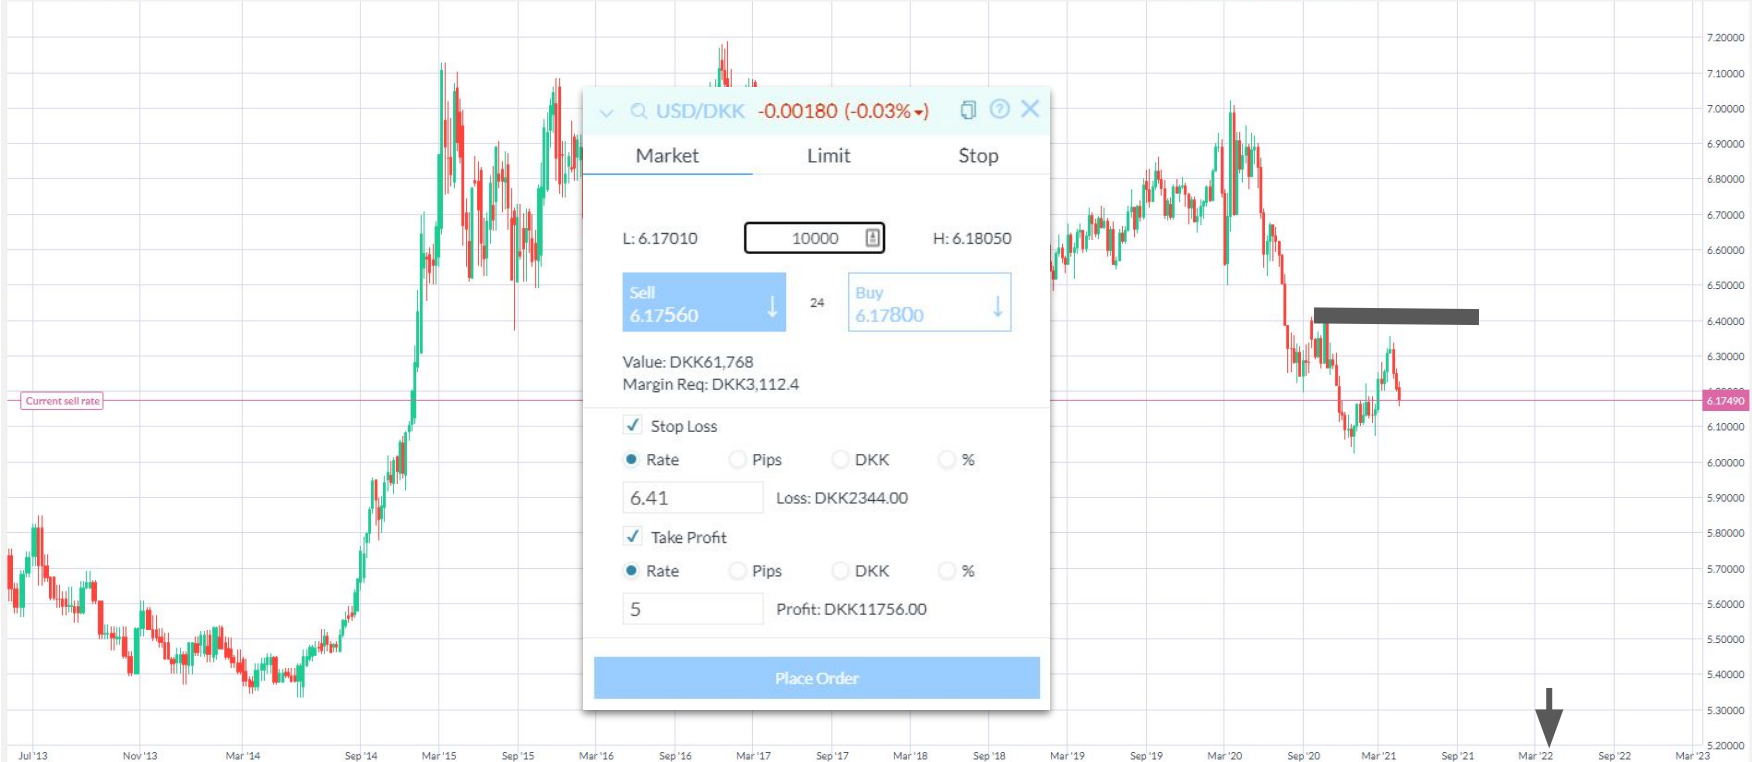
USD/DKK -0.00180 (-0.03%)

Market Limit Stop

L: 6.17010 10000 H: 6.18050

Sell 6.17560 24 Buy 6.17800

Value: DKK61,768
Margin Req: DKK3,112.4

Stop Loss

Rate Pips DKK %

6.41 Loss: DKK2344.00

Take Profit

Rate Pips DKK %

5 Profit: DKK11756.00

Place Order

Current sell rate

6.17490

7.20000
7.10000
7.00000
6.90000
6.80000
6.70000
6.60000
6.50000
6.40000
6.30000
6.10000
6.00000
5.90000
5.80000
5.70000
5.60000
5.50000
5.40000
5.30000
5.20000

Jul '13 Nov '13 Mar '14 Sep '14 Mar '15 Sep '15 Mar '16 Sep '16 Mar '17 Sep '17 Mar '18 Sep '18 Mar '19 Sep '19 Mar '20 Sep '20 Mar '21 Sep '21 Mar '22 Sep '22 Mar '23